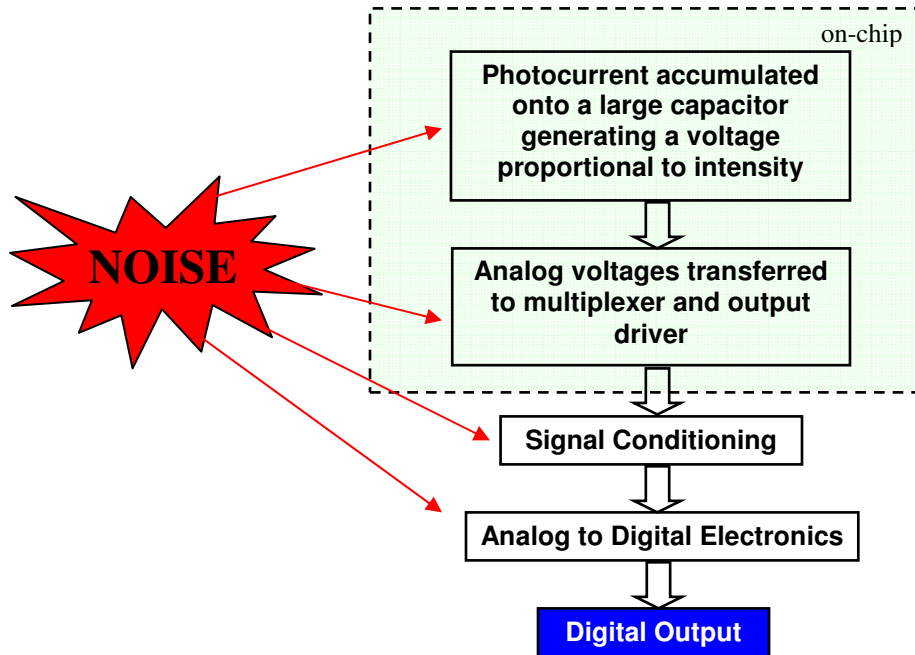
on-chip

Photocurrent accumulated onto a large capacitor generating a voltage proportional to intensity

NOISE

Analog voltages transferred to multiplexer and output driver

Signal Conditioning

Analog to Digital Electronics

Digital Output